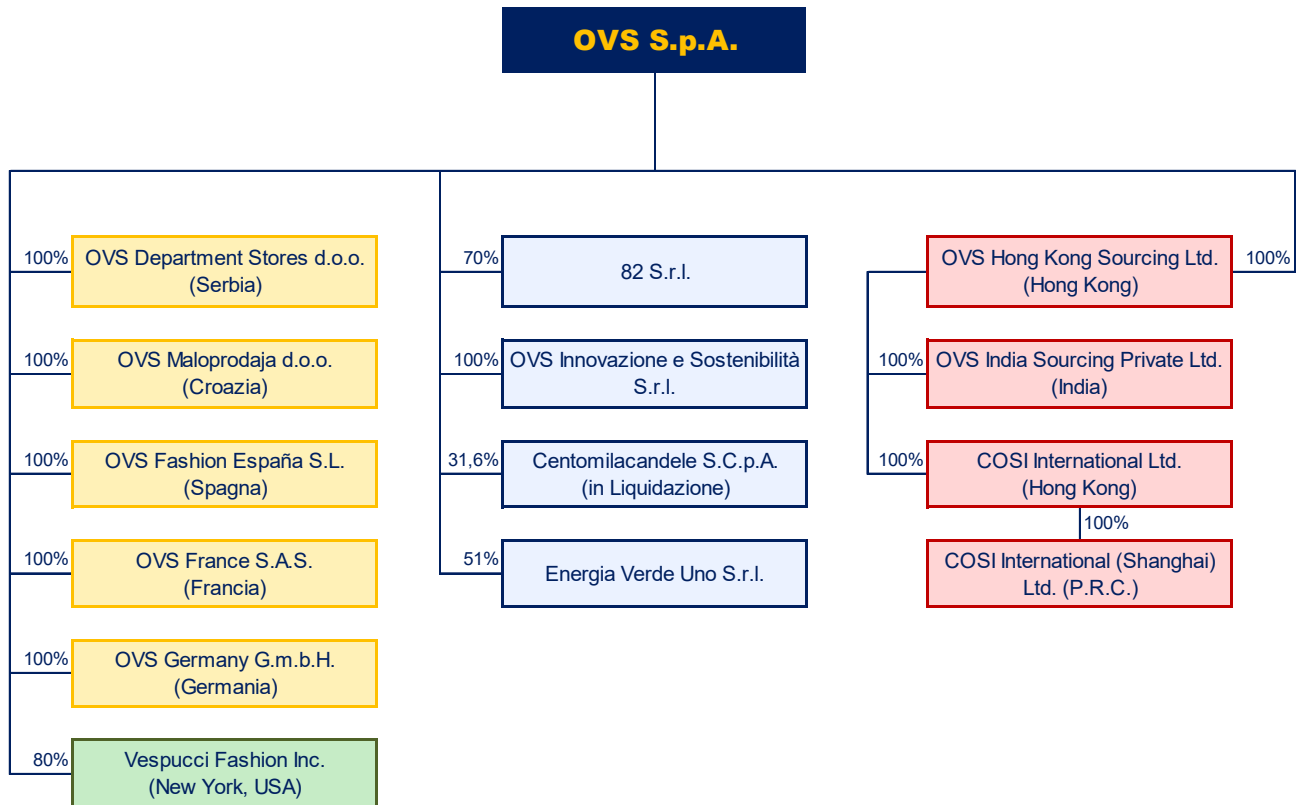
OVS S.p.A.

100%
OVS Department Stores d.o.o.
(Serbia)

100%
OVS Maloprodaja d.o.o.
(Croazia)

100%
OVS Fashion España S.L.
(Spagna)

100%
OVS France S.A.S.
(Francia)

100%
OVS Germany G.m.b.H.
(Germania)

80%
Vespucci Fashion Inc.
(New York, USA)

70%
82 S.r.l.

100%
OVS Innovazione e Sostenibilità S.r.l.

31,6%
Centomilacandele S.C.p.A.
(in Liquidazione)

51%
Energia Verde Uno S.r.l.

OVS Hong Kong Sourcing Ltd.
(Hong Kong)
100%

100%
OVS India Sourcing Private Ltd.
(India)

100%
COSI International Ltd.
(Hong Kong)

100%
COSI International (Shanghai) Ltd. (P.R.C.)